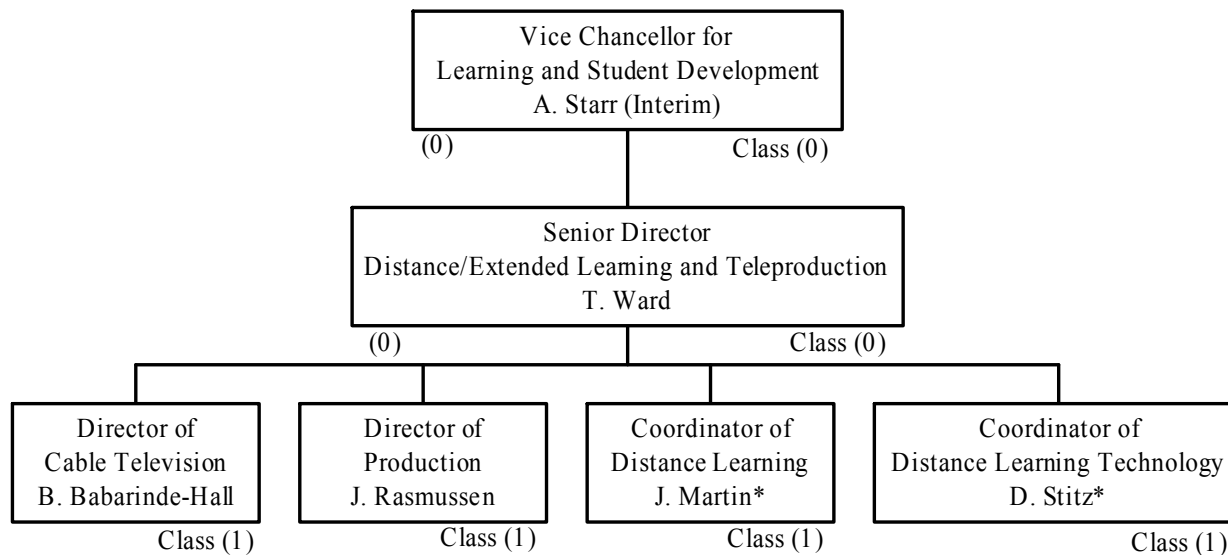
Vice Chancellor for
Learning and Student Development
A. Starr (Interim)

(0)

Class (0)

Senior Director
Distance/Extended Learning and Teleproduction
T. Ward

(0)

Class (0)

Director of
Cable Television
B. Babarinde-Hall

Class (1)

Director of
Production
J. Rasmussen

Class (1)

Coordinator of
Distance Learning
J. Martin*

Class (1)

Coordinator of
Distance Learning Technology
D. Stitz*

Class (1)